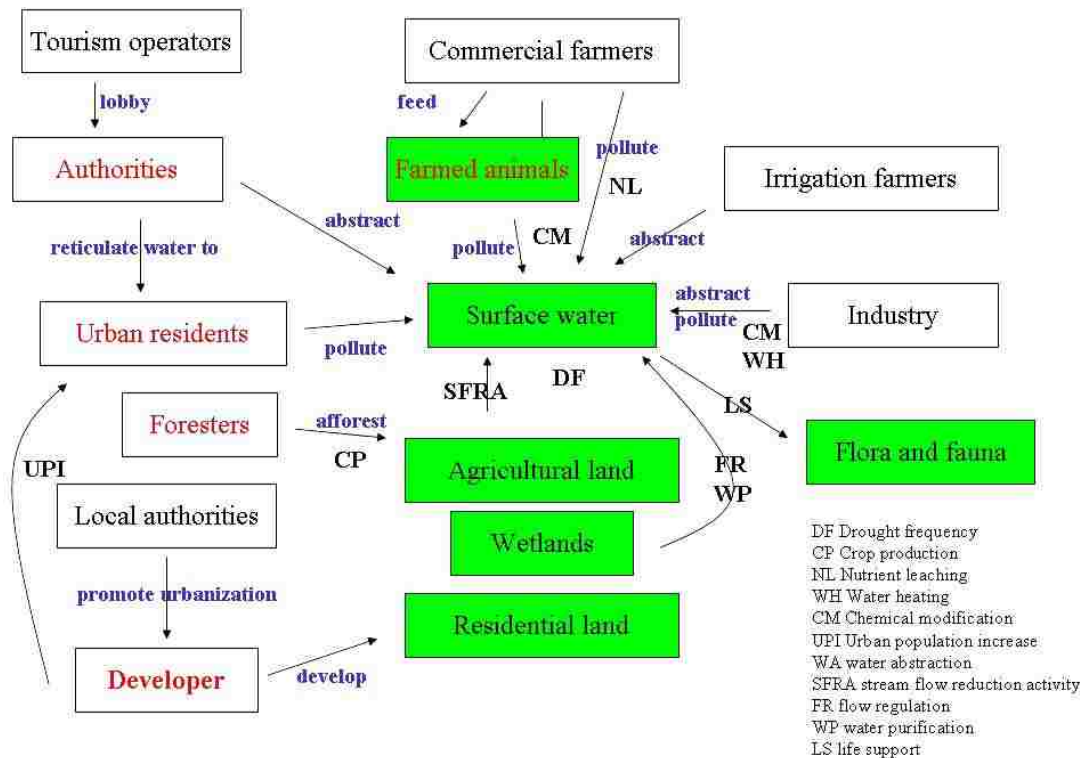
Tourism operators

lobby

Commercial farmers

feed

Farmed animals

pollute

NL

Irrigation farmers

Authorities

abstract

reticulate water to

pollute

CM

abstract

Surface water

abstract

pollute

Industry

CM

WH

Urban residents

pollute

SFRA

DF

LS

Foresters

afforest

CP

Agricultural land

FR

WP

Flora and fauna

UPI

Local authorities

Wetlands

promote urbanization

Residential land

Developer

develop

DF Drought frequency
CP Crop production
NL Nutrient leaching
WH Water heating
CM Chemical modification
UPI Urban population increase
WA water abstraction
SFRA stream flow reduction activity
FR flow regulation
WP water purification
LS life support